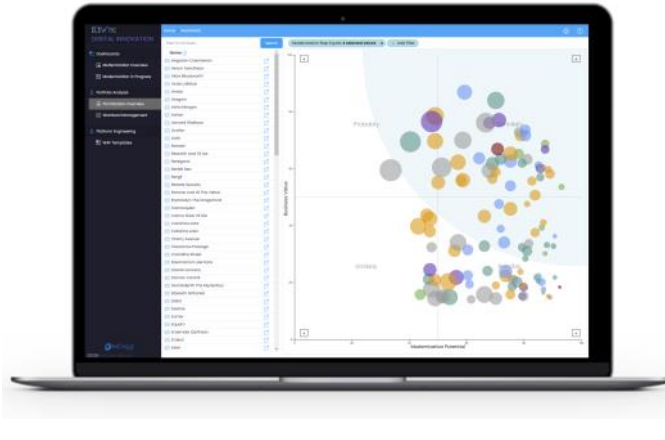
DIGITAL INNOVATION

Dashboards

Modernization Overview

Modernization In Progress

Portfolio Analysis

Workload Management

Platform Engineering

Probably

Unlikely

Business Value

Modernization Potential